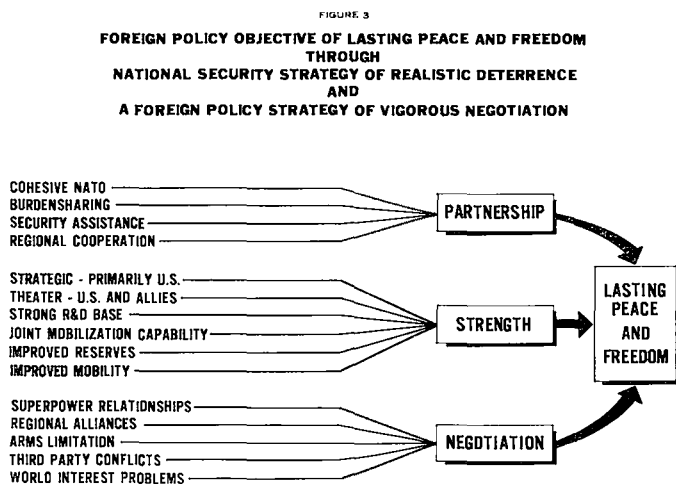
FIGURE 3

FOREIGN POLICY OBJECTIVE OF LASTING PEACE AND FREEDOM
THROUGH
NATIONAL SECURITY STRATEGY OF REALISTIC DETERRENCE
AND
A FOREIGN POLICY STRATEGY OF VIGOROUS NEGOTIATION

COHESIVE NATO
BURDENSHARING
SECURITY ASSISTANCE
REGIONAL COOPERATION

PARTNERSHIP

STRATEGIC - PRIMARILY U.S.
THEATER - U.S. AND ALLIES
STRONG R&D BASE
JOINT MOBILIZATION CAPABILITY
IMPROVED RESERVES
IMPROVED MOBILITY

STRENGTH

LASTING PEACE AND FREEDOM

SUPERPOWER RELATIONSHIPS
REGIONAL ALLIANCES
ARMS LIMITATION
THIRD PARTY CONFLICTS
WORLD INTEREST PROBLEMS

NEGOTIATION